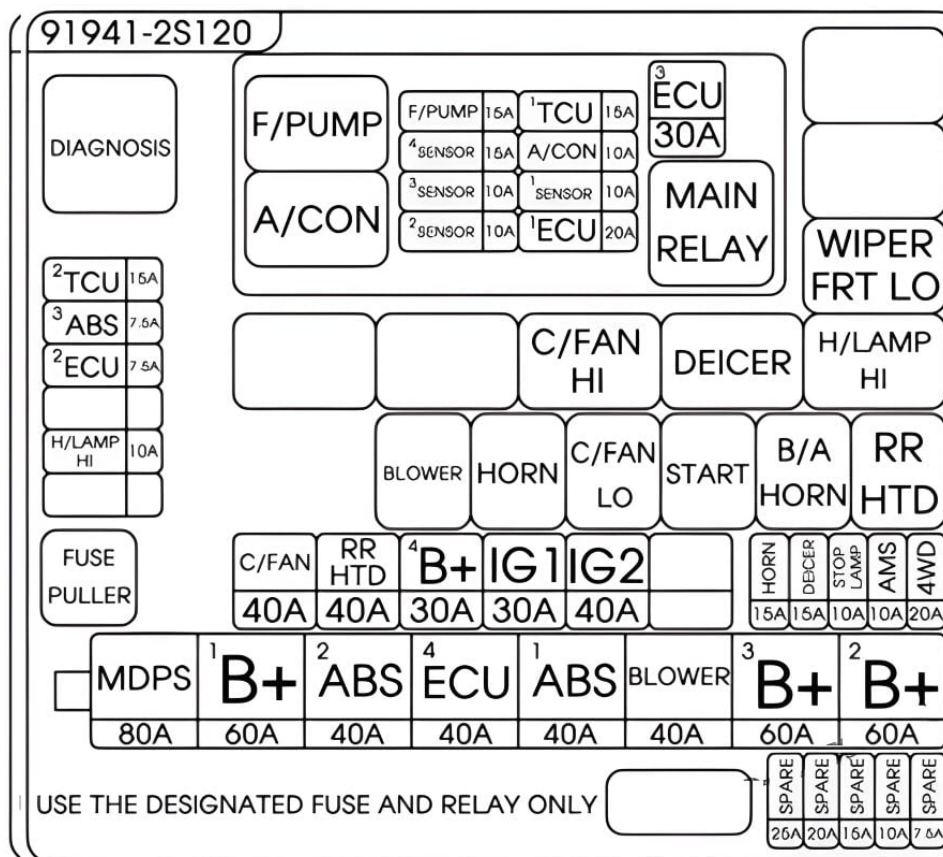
91941-2S120

DIAGNOSIS

F/PUMP
A/CON

| F/PUMP | 15A | $^1$TCU | 15A |
|---|---|---|---|
| $^4$SENSOR | 15A | A/CON | 10A |
| $^3$SENSOR | 10A | $^1$SENSOR | 10A |
| $^2$SENSOR | 10A | $^1$ECU | 20A |

$^3$ECU 30A

MAIN RELAY

WIPER FRT LO

| $^2$TCU | 15A |
|---|---|
| $^3$ABS | 7.5A |
| $^2$ECU | 7.5A |
| | |
| H/LAMP HI | 10A |
| | |

C/FAN HI
DEICER
H/LAMP HI

BLOWER
HORN
C/FAN LO
START
B/A HORN
RR HTD

FUSE PULLER

| C/FAN | RR HTD | $^4$B+ | IG1 | IG2 | |
|---|---|---|---|---|---|
| 40A | 40A | 30A | 30A | 40A | |

| HORN | DEICER | STOP LAMP | AMS | 4WD |
|---|---|---|---|---|
| 15A | 15A | 10A | 10A | 20A |

| MDPS | $^1$B+ | $^2$ABS | $^4$ECU | $^1$ABS | BLOWER | $^3$B+ | $^2$B+ |
|---|---|---|---|---|---|---|---|
| 80A | 60A | 40A | 40A | 40A | 40A | 60A | 60A |

USE THE DESIGNATED FUSE AND RELAY ONLY

| SPARE | SPARE | SPARE | SPARE | SPARE |
|---|---|---|---|---|
| 25A | 20A | 15A | 10A | 7.5A |